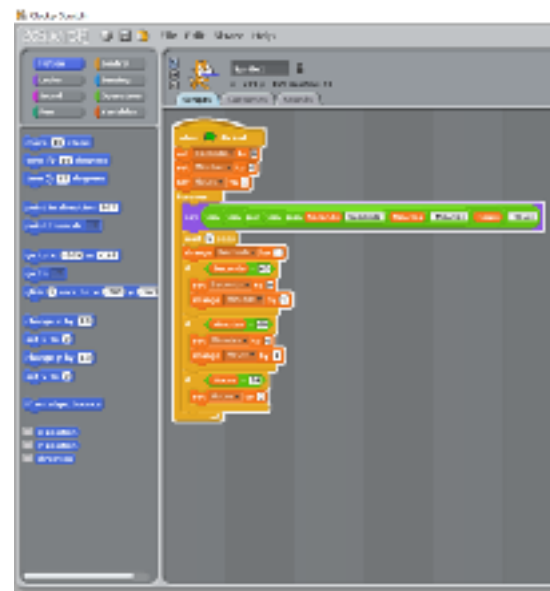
Scratch

File Edit Share Help

Motion
Control
Looks
Sensing
Sound
Operators
Pen
Variables

move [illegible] steps
turn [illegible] degrees
turn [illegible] degrees

point in direction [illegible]
point towards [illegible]

go to x: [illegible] y: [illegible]
go to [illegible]
glide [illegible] secs to x: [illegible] y: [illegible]

change x by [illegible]
set x to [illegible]
change y by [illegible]
set y to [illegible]

if on edge, bounce

x position
y position
direction

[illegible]

Scripts Costumes Sounds

when clicked
set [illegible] to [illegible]
set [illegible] to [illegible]
set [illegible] to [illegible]
forever
say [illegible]
wait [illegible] secs
change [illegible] by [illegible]
if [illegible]
set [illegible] to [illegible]
change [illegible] by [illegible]
if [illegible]
set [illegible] to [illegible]
change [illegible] by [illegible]
if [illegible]
set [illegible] to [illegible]